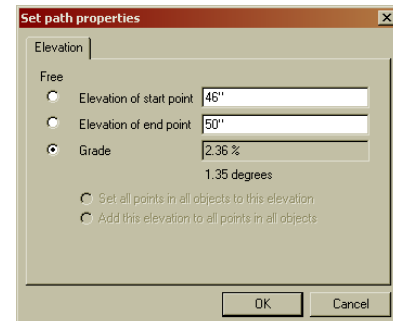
Set path properties
×
Elevation
Free
Elevation of start point 46''
Elevation of end point 50''
Grade 2.36 %
1.35 degrees
Set all points in all objects to this elevation
Add this elevation to all points in all objects
OK
Cancel